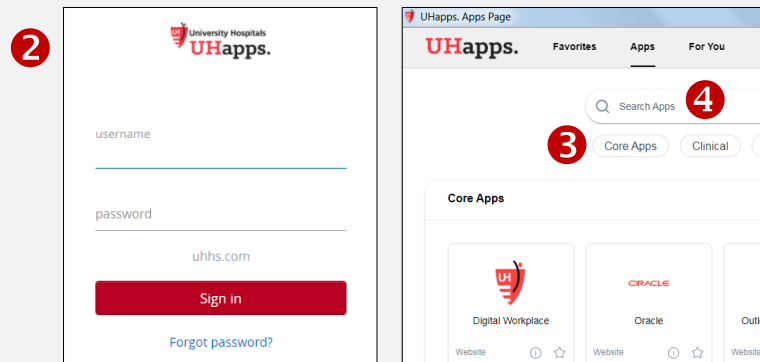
2

UH University Hospitals
UHapps.

username

password

uhhs.com

Sign in

Forgot password?

UHapps. Apps Page

UHapps. Favorites Apps For You

Search Apps 4

3 Core Apps Clinical

Core Apps

UH
Digital Workplace
Website

ORACLE
Oracle
Website

Out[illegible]
Website